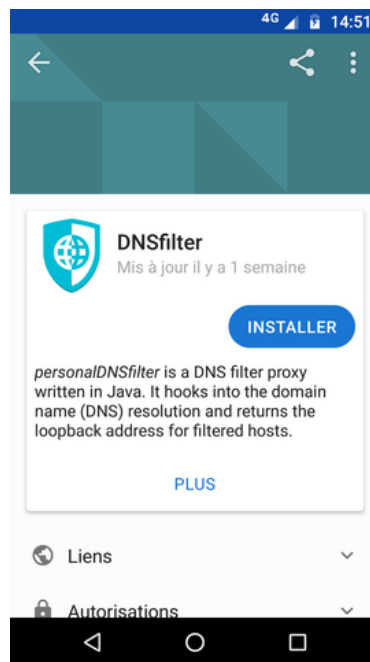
4G 14:51

DNSfilter
Mis à jour il y a 1 semaine

INSTALLER

personalDNSfilter is a DNS filter proxy written in Java. It hooks into the domain name (DNS) resolution and returns the loopback address for filtered hosts.

PLUS

Liens

Autorisations